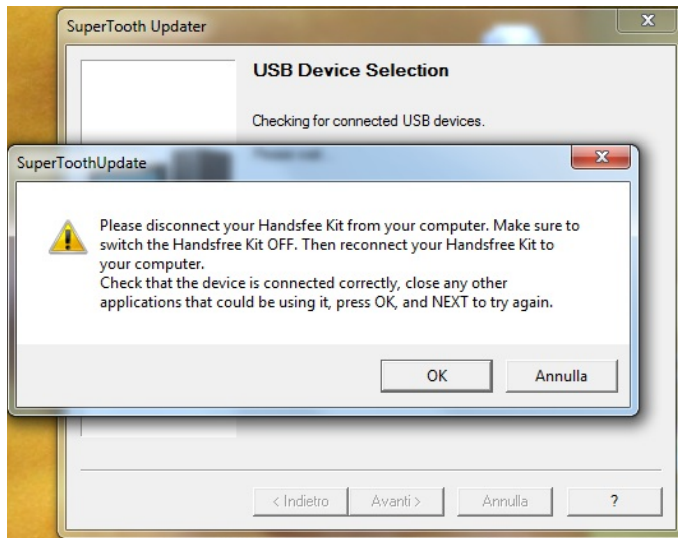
SuperTooth Updater

USB Device Selection

Checking for connected USB devices.

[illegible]

SuperToothUpdate

Please disconnect your Handsfee Kit from your computer. Make sure to switch the Handsfree Kit OFF. Then reconnect your Handsfree Kit to your computer.
Check that the device is connected correctly, close any other applications that could be using it, press OK, and NEXT to try again.

OK

Annulla

< Indietro

Avanti >

Annulla

?